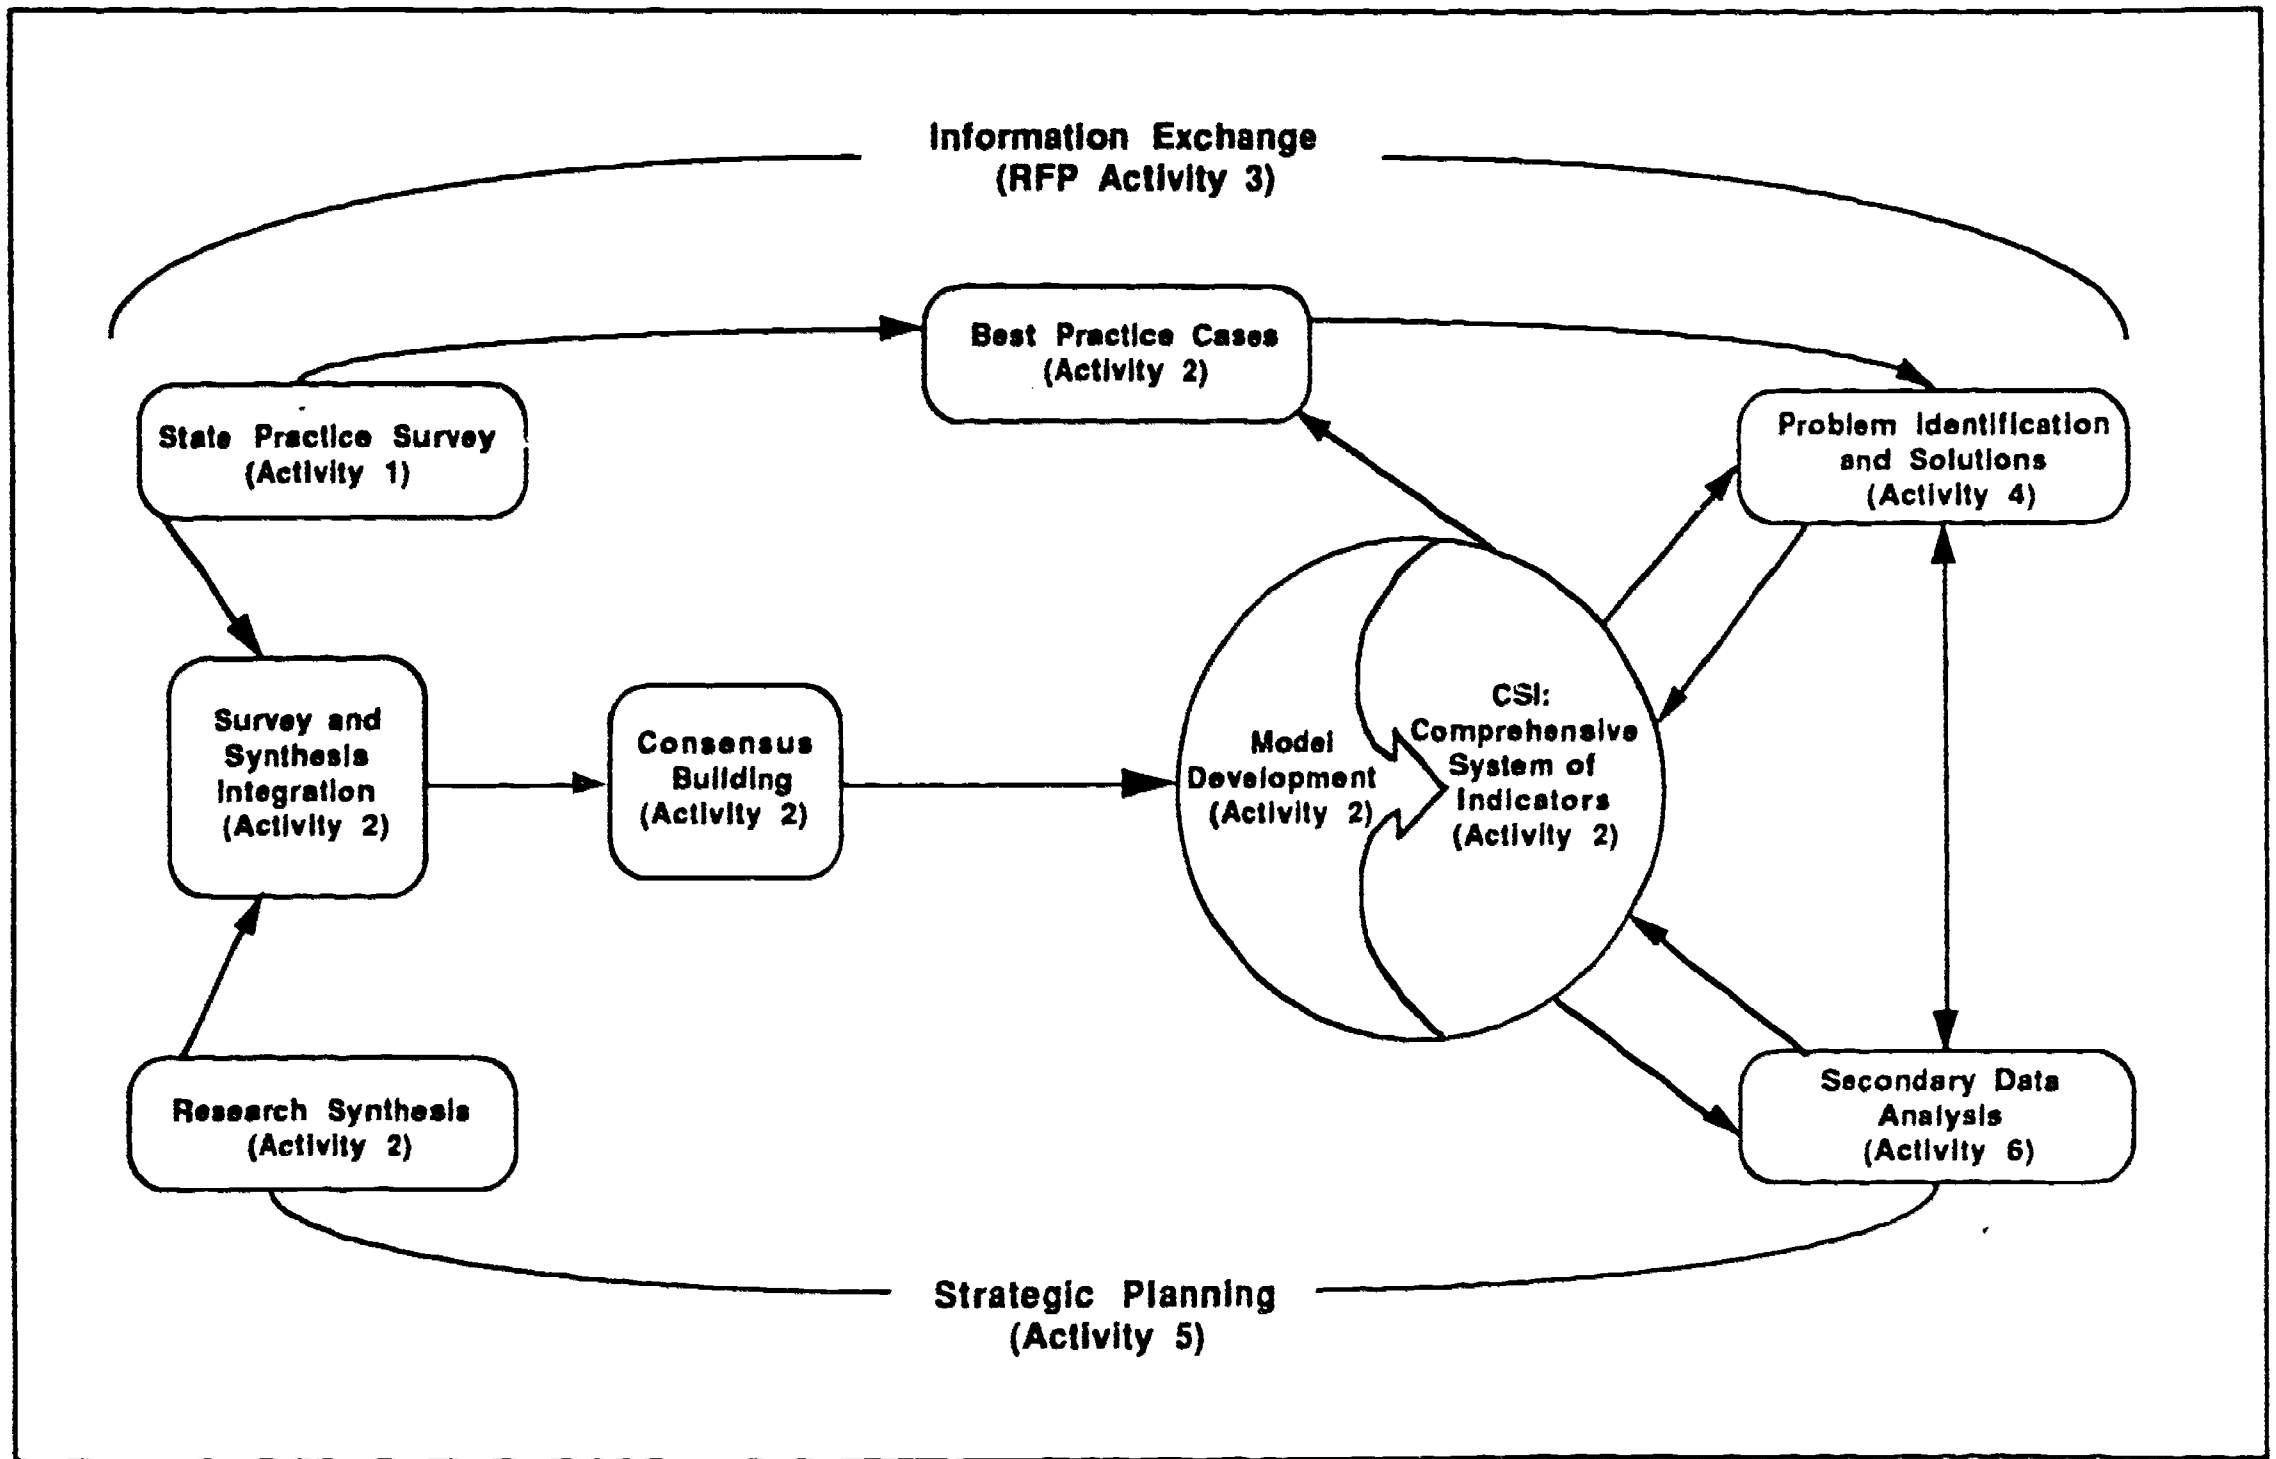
Information Exchange
(RFP Activity 3)

Best Practice Cases
(Activity 2)

State Practice Survey
(Activity 1)

Problem Identification and Solutions
(Activity 4)

Survey and Synthesis Integration
(Activity 2)

Consensus Building
(Activity 2)

Model Development
(Activity 2)

CSI:
Comprehensive System of Indicators
(Activity 2)

Research Synthesis
(Activity 2)

Secondary Data Analysis
(Activity 6)

Strategic Planning
(Activity 5)